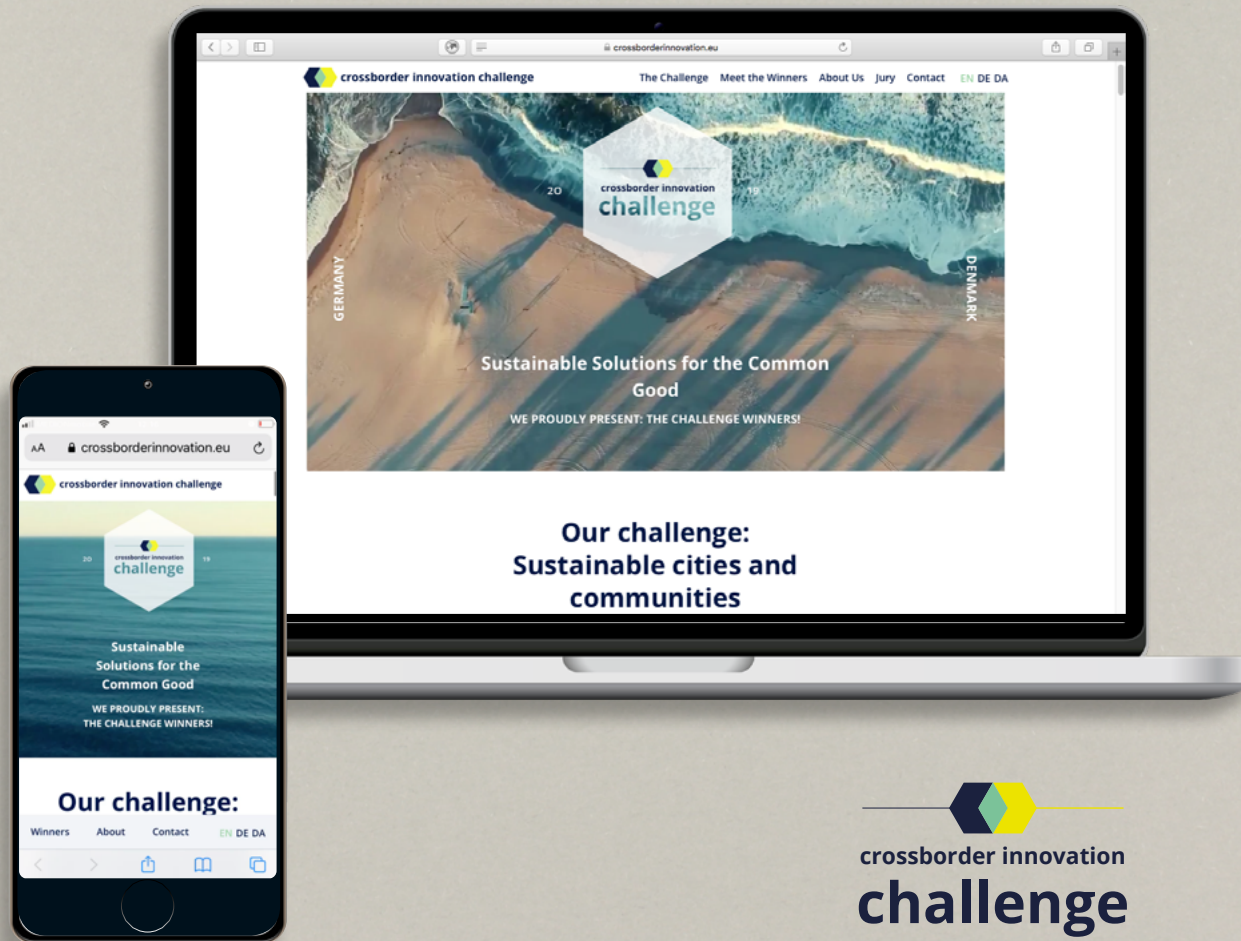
crossborderinnovation.eu

crossborder innovation challenge

The Challenge Meet the Winners About Us Jury Contact EN DE DA

20 crossborder innovation challenge 19

GERMANY

DENMARK

Sustainable Solutions for the Common Good

WE PROUDLY PRESENT: THE CHALLENGE WINNERS!

Our challenge: Sustainable cities and communities

AA crossborderinnovation.eu

crossborder innovation challenge

20 crossborder innovation challenge 19

Sustainable Solutions for the Common Good

WE PROUDLY PRESENT: THE CHALLENGE WINNERS!

Our challenge:

Winners About Contact EN DE DA

crossborder innovation challenge